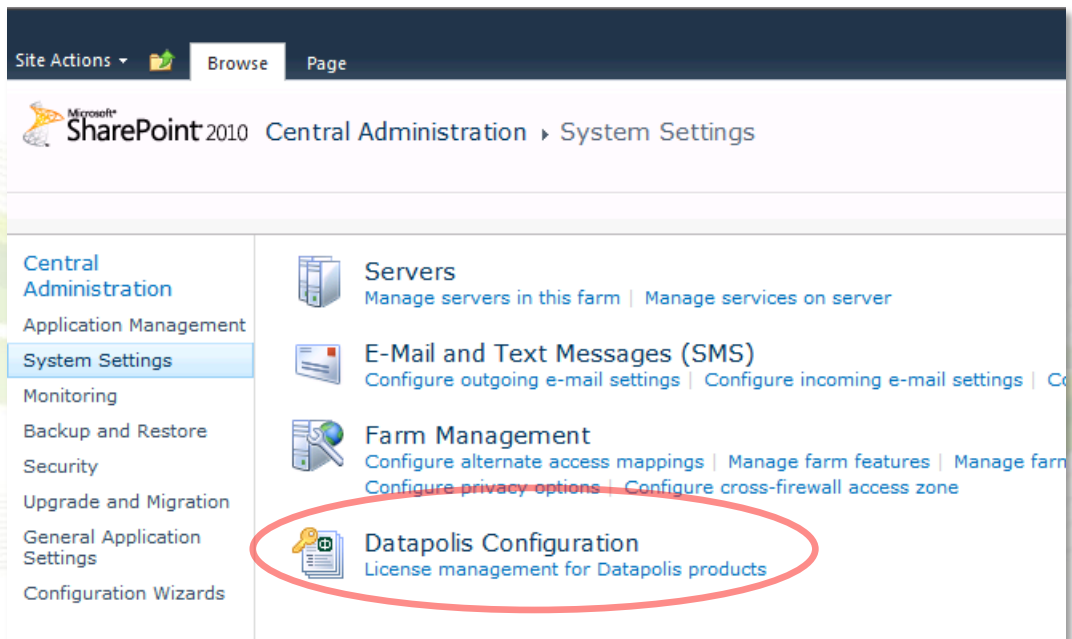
Site Actions ▾ Browse Page

Microsoft SharePoint 2010 Central Administration ▸ System Settings

Central Administration
Application Management
System Settings
Monitoring
Backup and Restore
Security
Upgrade and Migration
General Application Settings
Configuration Wizards

Servers
Manage servers in this farm | Manage services on server

E-Mail and Text Messages (SMS)
Configure outgoing e-mail settings | Configure incoming e-mail settings | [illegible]

Farm Management
Configure alternate access mappings | Manage farm features | Manage farm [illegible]
Configure privacy options | Configure cross-firewall access zone

Datapolis Configuration
License management for Datapolis products